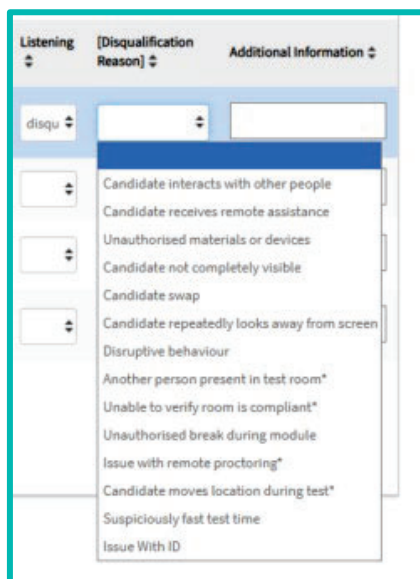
| Listening ⬍ | [Disqualification Reason] ⬍ | Additional Information ⬍ |
|---|---|---|
| disqu ⬍ | ⬍ | |

Candidate interacts with other people
Candidate receives remote assistance
Unauthorised materials or devices
Candidate not completely visible
Candidate swap
Candidate repeatedly looks away from screen
Disruptive behaviour
Another person present in test room*
Unable to verify room is compliant*
Unauthorised break during module
Issue with remote proctoring*
Candidate moves location during test*
Suspiciously fast test time
Issue With ID